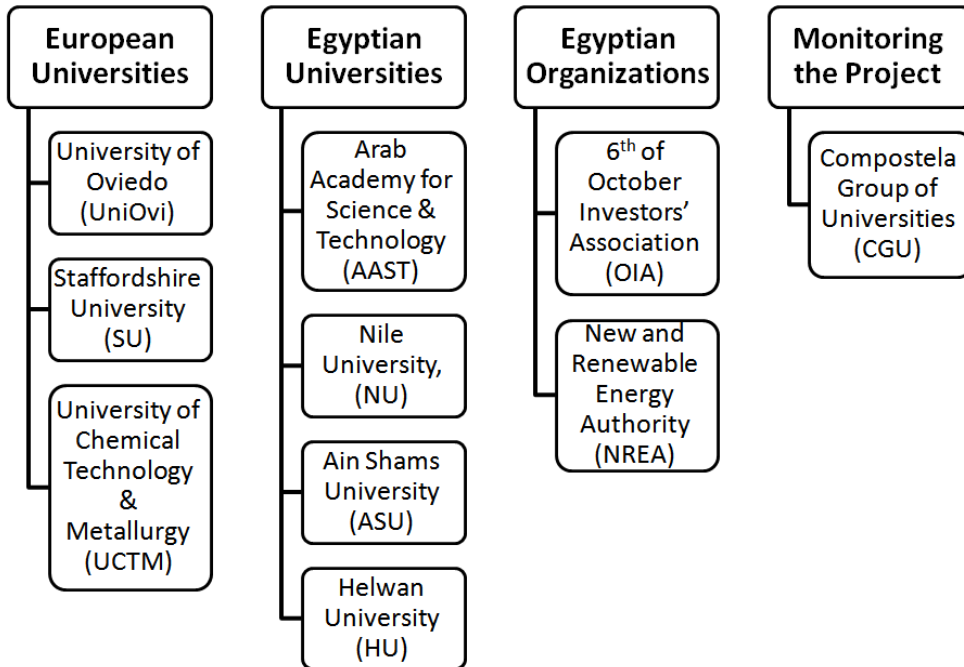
European Universities

University of Oviedo (UniOvi)

Staffordshire University (SU)

University of Chemical Technology & Metallurgy (UCTM)

Egyptian Universities

Arab Academy for Science & Technology (AAST)

Nile University, (NU)

Ain Shams University (ASU)

Helwan University (HU)

Egyptian Organizations

$6^{th}$ of October Investors' Association (OIA)

New and Renewable Energy Authority (NREA)

Monitoring the Project

Compostela Group of Universities (CGU)